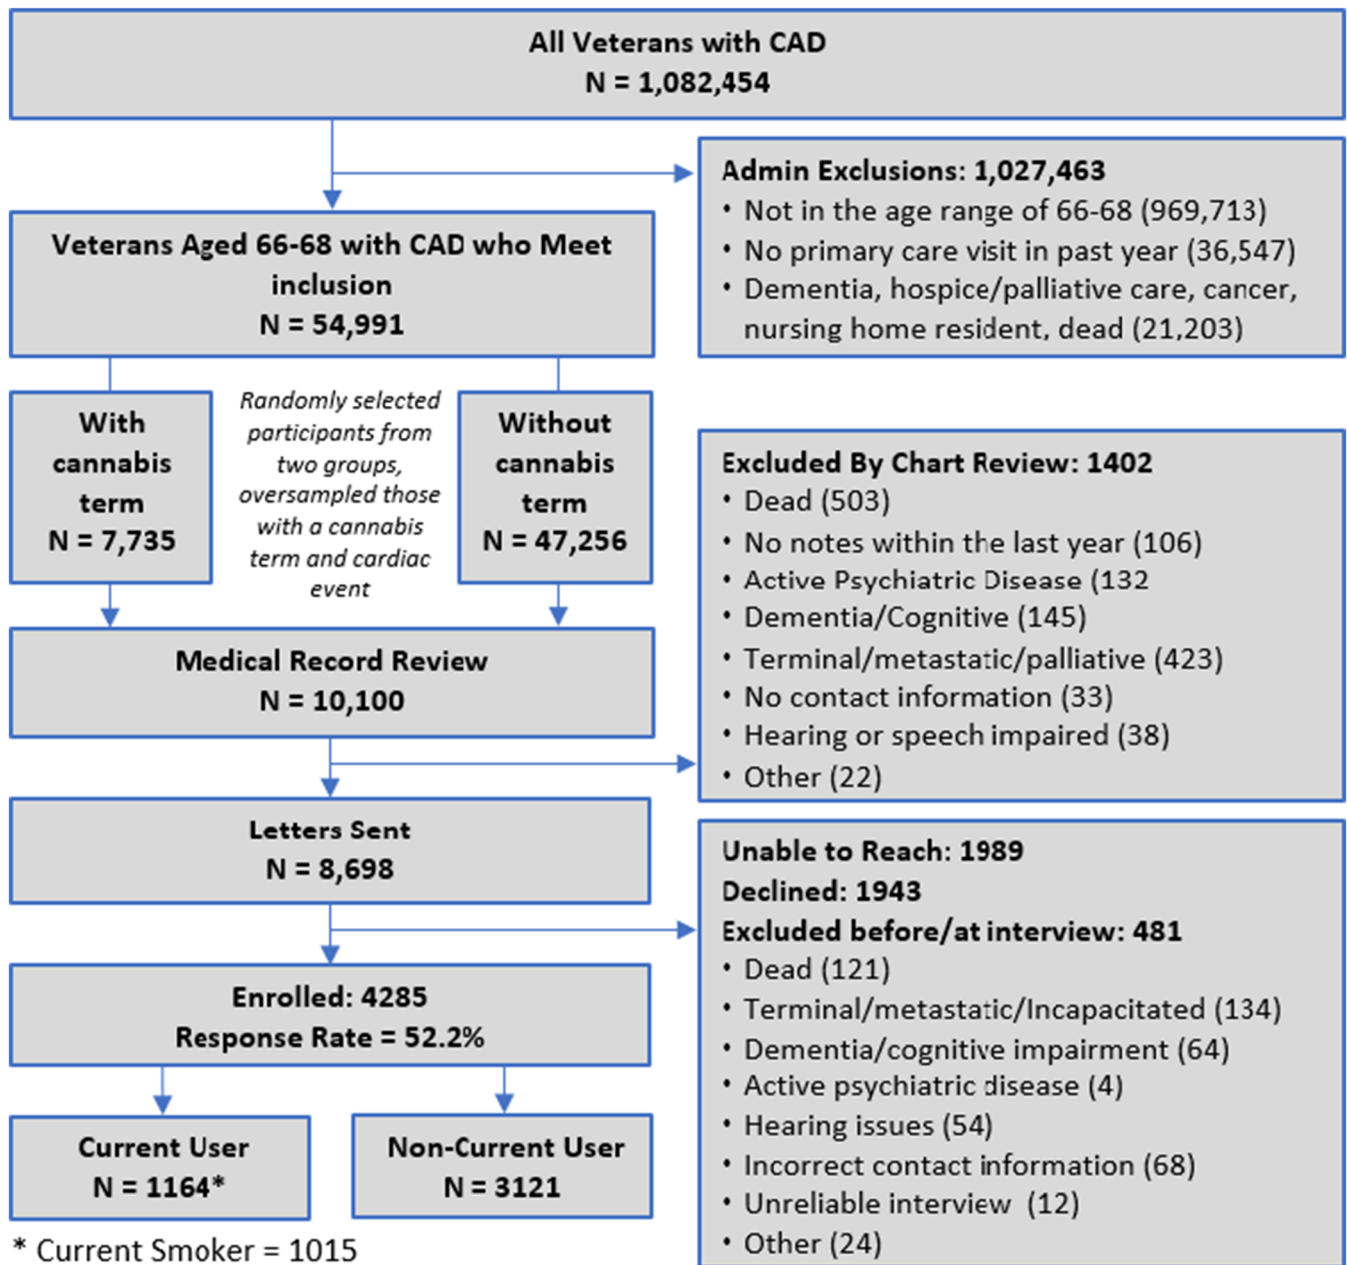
All Veterans with CAD
N = 1,082,454

Admin Exclusions: 1,027,463
• Not in the age range of 66-68 (969,713)
• No primary care visit in past year (36,547)
• Dementia, hospice/palliative care, cancer, nursing home resident, dead (21,203)

Veterans Aged 66-68 with CAD who Meet inclusion
N = 54,991

With cannabis term
N = 7,735

Randomly selected participants from two groups, oversampled those with a cannabis term and cardiac event

Without cannabis term
N = 47,256

Excluded By Chart Review: 1402
• Dead (503)
• No notes within the last year (106)
• Active Psychiatric Disease (132
• Dementia/Cognitive (145)
• Terminal/metastatic/palliative (423)
• No contact information (33)
• Hearing or speech impaired (38)
• Other (22)

Medical Record Review
N = 10,100

Letters Sent
N = 8,698

Unable to Reach: 1989
Declined: 1943
Excluded before/at interview: 481
• Dead (121)
• Terminal/metastatic/Incapacitated (134)
• Dementia/cognitive impairment (64)
• Active psychiatric disease (4)
• Hearing issues (54)
• Incorrect contact information (68)
• Unreliable interview (12)
• Other (24)

Enrolled: 4285
Response Rate = 52.2%

Current User
N = 1164*

Non-Current User
N = 3121

* Current Smoker = 1015